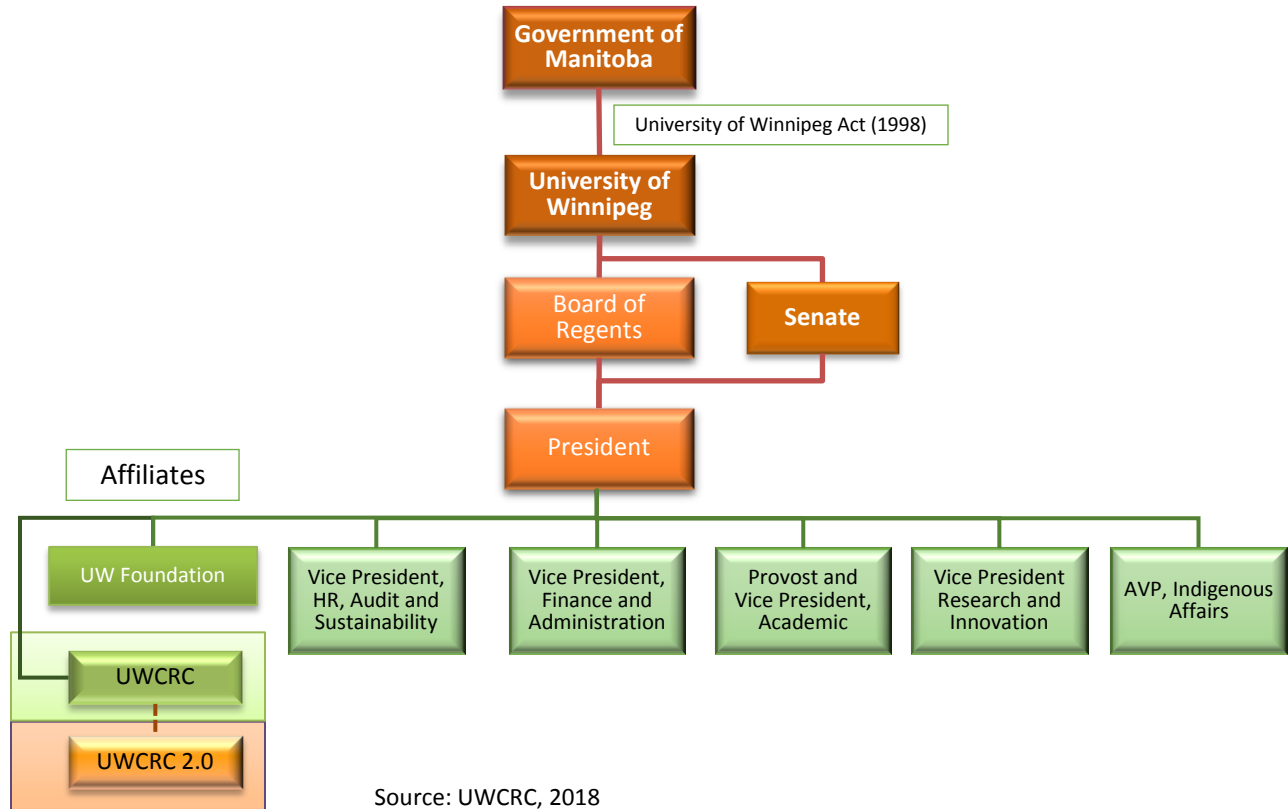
Government of Manitoba

University of Winnipeg Act (1998)

University of Winnipeg

Board of Regents

Senate

President

Affiliates

UW Foundation

Vice President, HR, Audit and Sustainability

Vice President, Finance and Administration

Provost and Vice President, Academic

Vice President Research and Innovation

AVP, Indigenous Affairs

UWCRC

UWCRC 2.0

Source: UWCRC, 2018